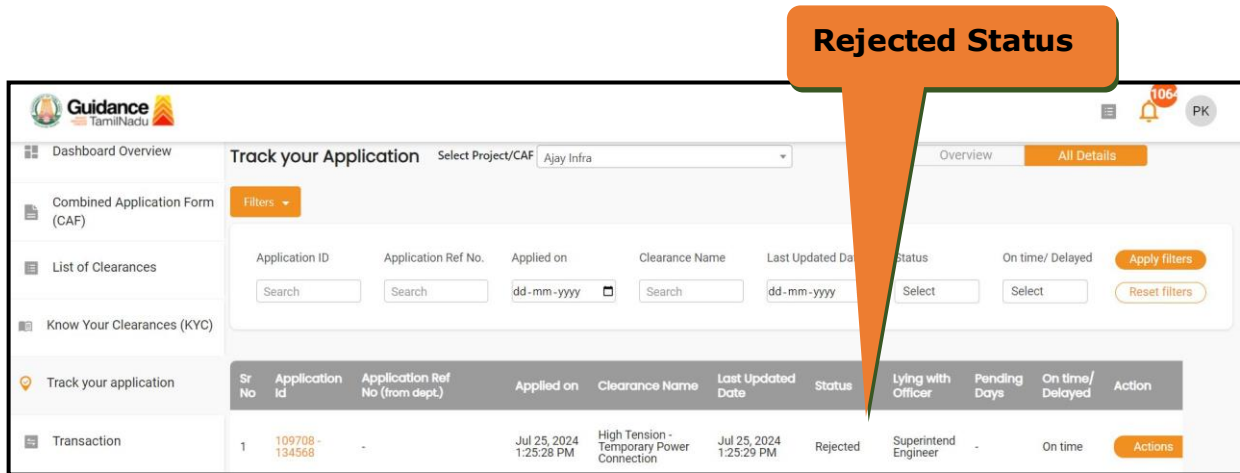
Rejected Status

Guidance TamilNadu

1064

PK

Dashboard Overview

Combined Application Form (CAF)

List of Clearances

Know Your Clearances (KYC)

Track your application

Transaction

Track your Application

Select Project/CAF Ajay Infra

Overview

All Details

Filters

Application ID

Search

Application Ref No.

Search

Applied on

dd-mm-yyyy

Clearance Name

Search

Last Updated Da

dd-mm-yyyy

Status

Select

On time/ Delayed

Select

Apply filters

Reset filters

| Sr No | Application Id | Application Ref No (from dept.) | Applied on | Clearance Name | Last Updated Date | Status | Lying with Officer | Pending Days | On time/ Delayed | Action |
|---|---|---|---|---|---|---|---|---|---|---|
| 1 | 109708 - 134568 | - | Jul 25, 2024 1:25:28 PM | High Tension - Temporary Power Connection | Jul 25, 2024 1:25:29 PM | Rejected | Superintend Engineer | - | On time | Actions |